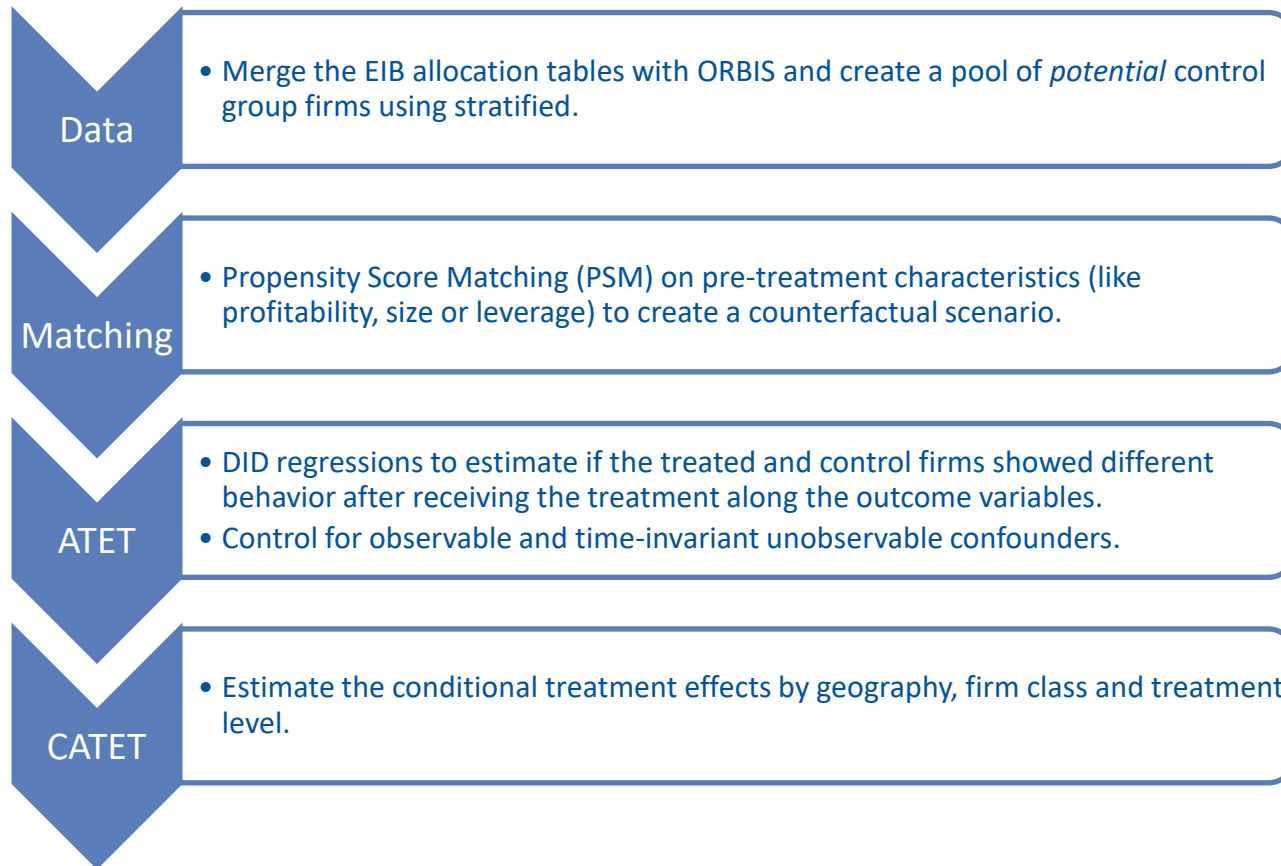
Data

• Merge the EIB allocation tables with ORBIS and create a pool of *potential* control group firms using stratified.

Matching

• Propensity Score Matching (PSM) on pre-treatment characteristics (like profitability, size or leverage) to create a counterfactual scenario.

ATET

• DID regressions to estimate if the treated and control firms showed different behavior after receiving the treatment along the outcome variables.
• Control for observable and time-invariant unobservable confounders.

CATET

• Estimate the conditional treatment effects by geography, firm class and treatment level.